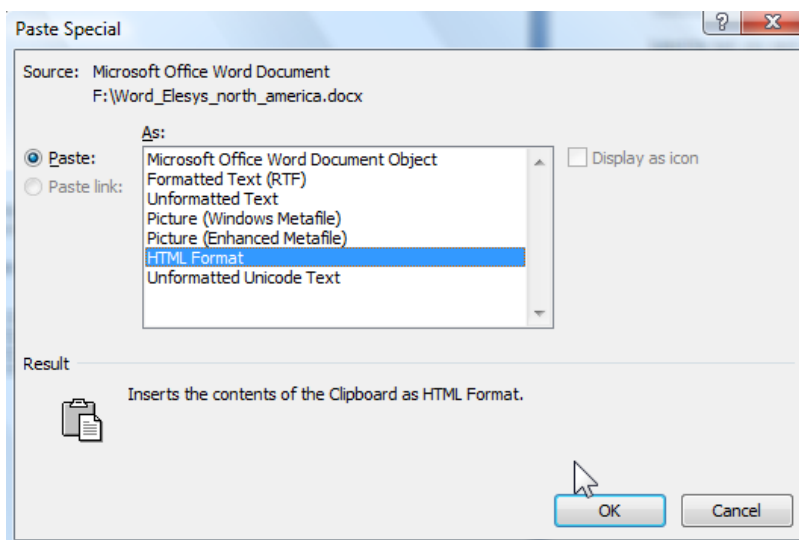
Paste Special

?

X

Source: Microsoft Office Word Document
F:\Word_Elesys_north_america.docx

As:

Paste:

Paste link:

Microsoft Office Word Document Object
Formatted Text (RTF)
Unformatted Text
Picture (Windows Metafile)
Picture (Enhanced Metafile)
HTML Format
Unformatted Unicode Text

Display as icon

Result

Inserts the contents of the Clipboard as HTML Format.

OK

Cancel